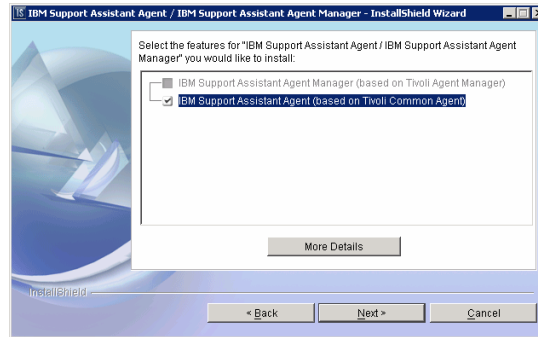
IBM Support Assistant Agent / IBM Support Assistant Agent Manager - InstallShield Wizard

Select the features for "IBM Support Assistant Agent / IBM Support Assistant Agent Manager" you would like to install:

IBM Support Assistant Agent Manager (based on Tivoli Agent Manager)

IBM Support Assistant Agent (based on Tivoli Common Agent)

More Details

InstallShield

< Back

Next >

Cancel